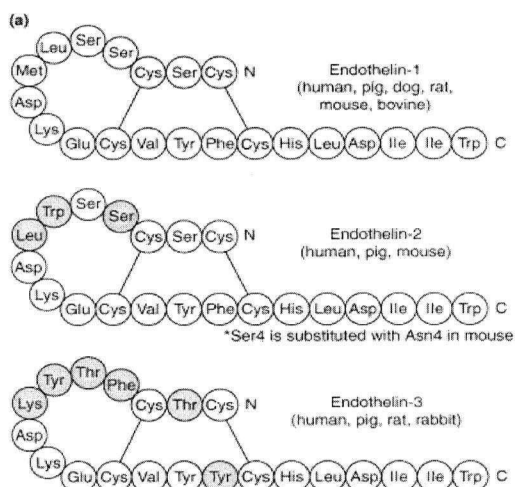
(a)

Leu Ser Ser Met Asp Lys Cys Ser Cys N Glu Cys Val Tyr Phe Cys His Leu Asp Ile Ile Trp C

Endothelin-1
(human, pig, dog, rat, mouse, bovine)

Trp Ser Ser Leu Asp Lys Cys Ser Cys N Glu Cys Val Tyr Phe Cys His Leu Asp Ile Ile Trp C

Endothelin-2
(human, pig, mouse)

*Ser4 is substituted with Asn4 in mouse

Tyr Thr Phe Lys Asp Lys Cys Thr Cys N Glu Cys Val Tyr Tyr Cys His Leu Asp Ile Ile Trp C

Endothelin-3
(human, pig, rat, rabbit)